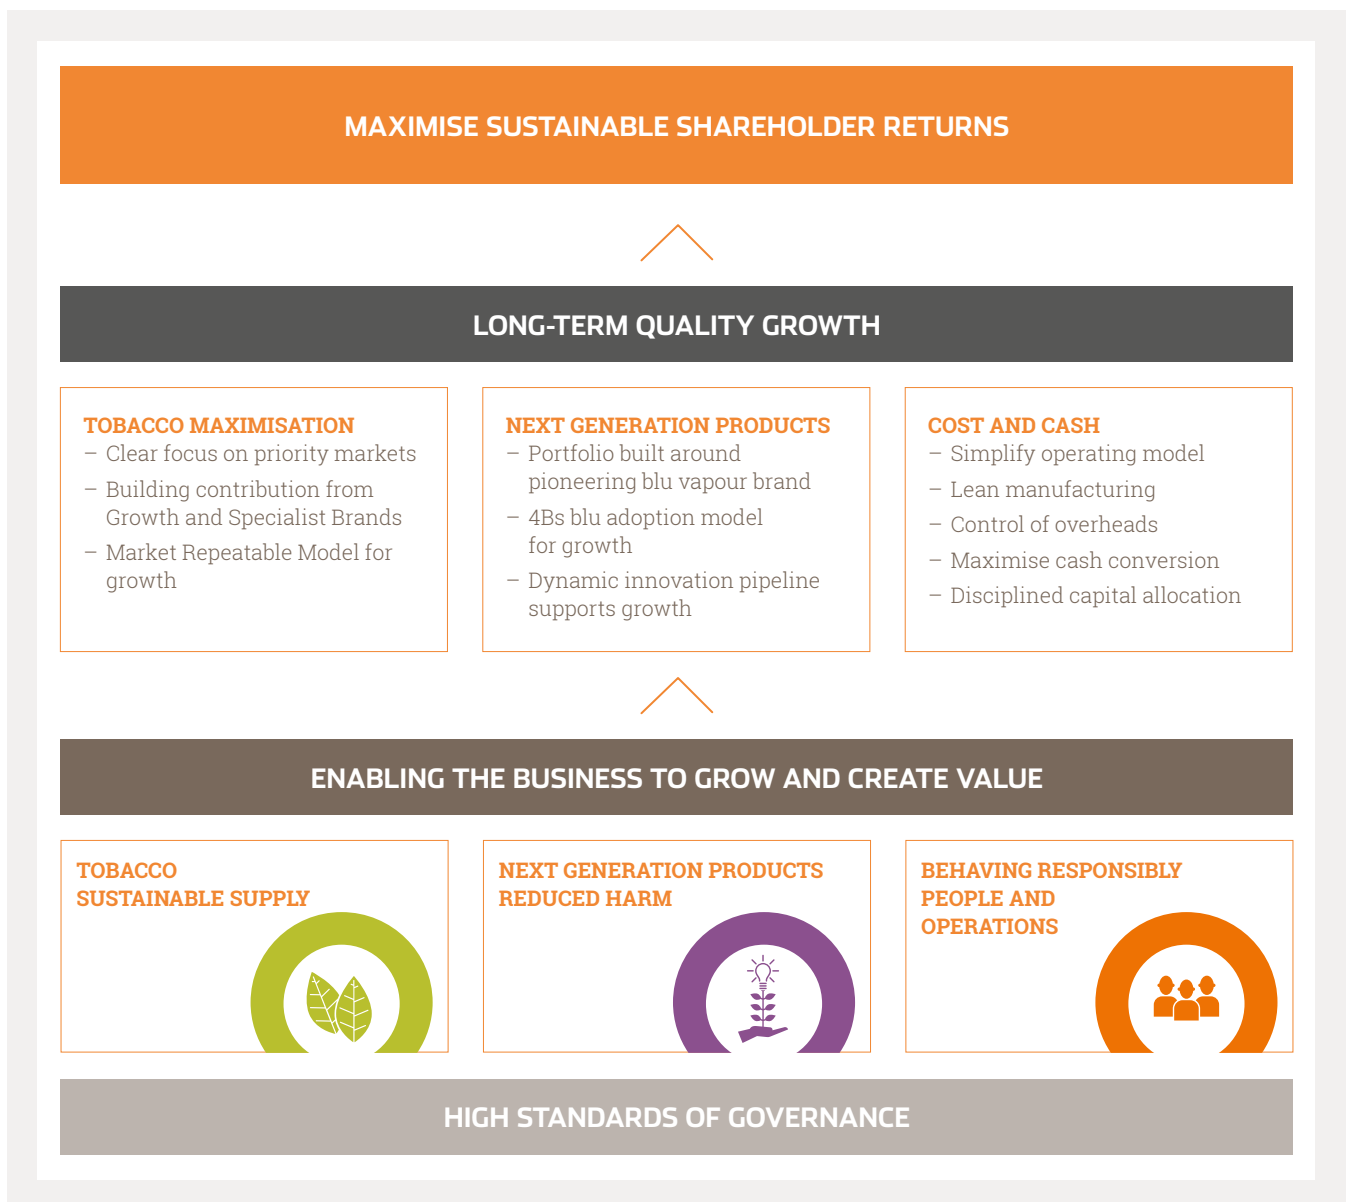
MAXIMISE SUSTAINABLE SHAREHOLDER RETURNS

LONG-TERM QUALITY GROWTH

TOBACCO MAXIMISATION
– Clear focus on priority markets
– Building contribution from Growth and Specialist Brands
– Market Repeatable Model for growth

NEXT GENERATION PRODUCTS
– Portfolio built around pioneering blu vapour brand
– 4Bs blu adoption model for growth
– Dynamic innovation pipeline supports growth

COST AND CASH
– Simplify operating model
– Lean manufacturing
– Control of overheads
– Maximise cash conversion
– Disciplined capital allocation

ENABLING THE BUSINESS TO GROW AND CREATE VALUE

TOBACCO SUSTAINABLE SUPPLY

NEXT GENERATION PRODUCTS REDUCED HARM

BEHAVING RESPONSIBLY PEOPLE AND OPERATIONS

HIGH STANDARDS OF GOVERNANCE